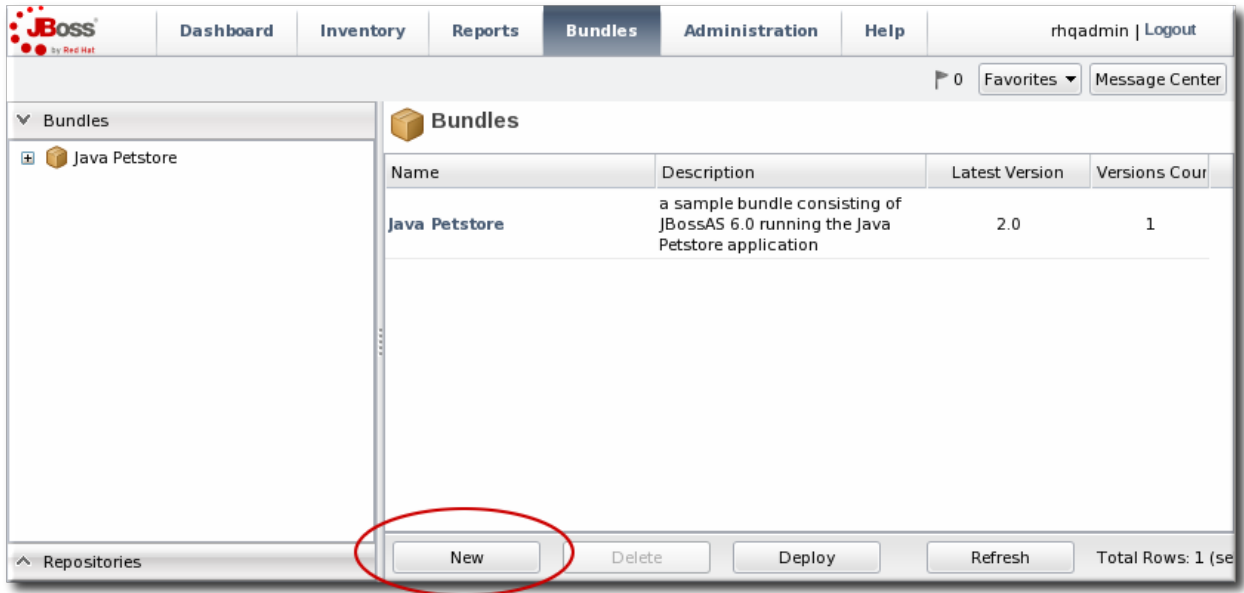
JBoss by Red Hat

Dashboard | Inventory | Reports | Bundles | Administration | Help

rhqadmin | Logout

0 Favorites Message Center

Bundles

Java Petstore

Repositories

Bundles

| Name | Description | Latest Version | Versions Cour |
|---|---|---|---|
| Java Petstore | a sample bundle consisting of JBossAS 6.0 running the Java Petstore application | 2.0 | 1 |

New Delete Deploy Refresh Total Rows: 1 (se